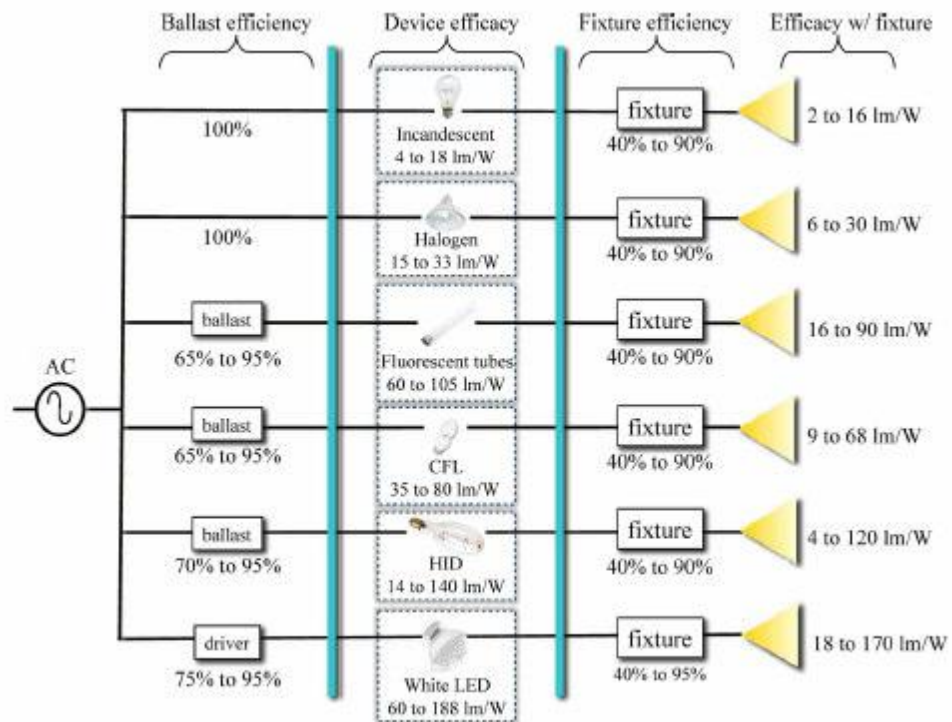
Ballast efficiency

Device efficacy

Fixture efficiency

Efficacy w/ fixture

AC

100%

Incandescent
4 to 18 lm/W

fixture
40% to 90%

2 to 16 lm/W

100%

Halogen
15 to 33 lm/W

fixture
40% to 90%

6 to 30 lm/W

ballast
65% to 95%

Fluorescent tubes
60 to 105 lm/W

fixture
40% to 90%

16 to 90 lm/W

ballast
65% to 95%

CFL
35 to 80 lm/W

fixture
40% to 90%

9 to 68 lm/W

ballast
70% to 95%

HID
14 to 140 lm/W

fixture
40% to 90%

4 to 120 lm/W

driver
75% to 95%

White LED
60 to 188 lm/W

fixture
40% to 95%

18 to 170 lm/W